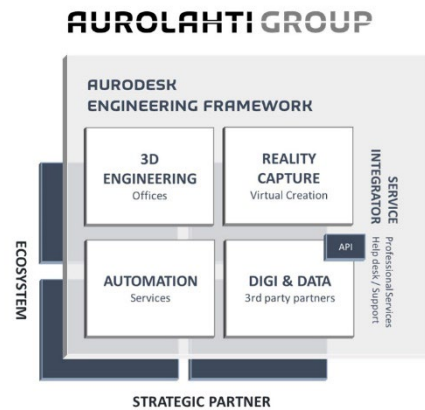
AUROLAHTI GROUP

AURODESK
ENGINEERING FRAMEWORK

3D
ENGINEERING
Offices

REALITY
CAPTURE
Virtual Creation

AUTOMATION
Services

DIGI & DATA
3rd party partners

API

SERVICE
INTEGRATOR
Professional Services
Help desk / Support

ECOSYSTEM

STRATEGIC PARTNER